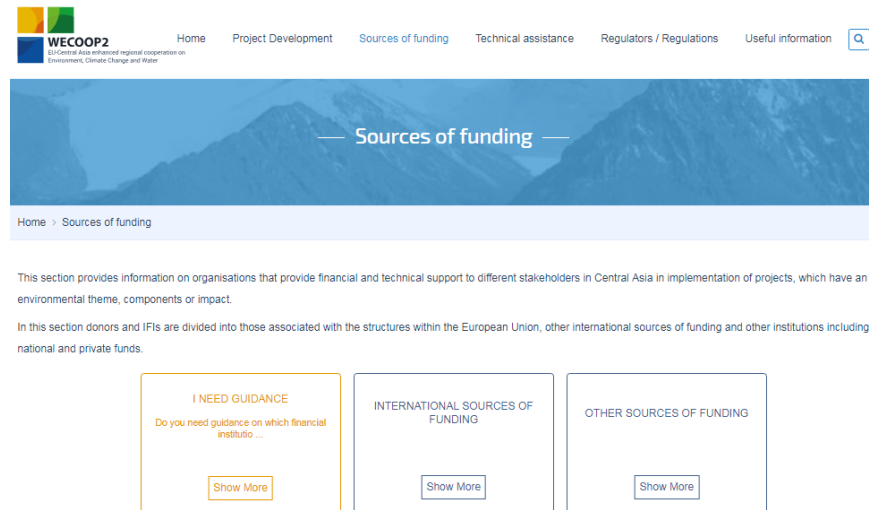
WECOOP2
EU-Central Asia enhanced regional cooperation on Environment, Climate Change and Water

Home Project Development Sources of funding Technical assistance Regulators / Regulations Useful information

Sources of funding

Home > Sources of funding

This section provides information on organisations that provide financial and technical support to different stakeholders in Central Asia in implementation of projects, which have an environmental theme, components or impact.

In this section donors and IFIs are divided into those associated with the structures within the European Union, other international sources of funding and other institutions including national and private funds.

I NEED GUIDANCE
Do you need guidance on which financial institutio ...
Show More

INTERNATIONAL SOURCES OF FUNDING
Show More

OTHER SOURCES OF FUNDING
Show More